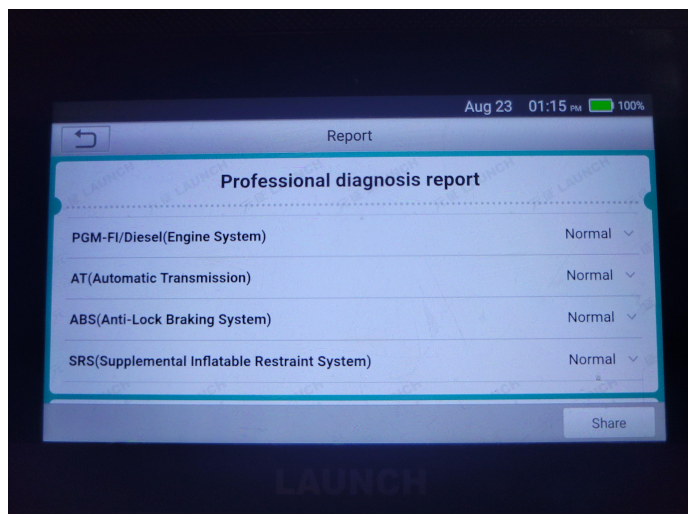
Aug 23 01:15 PM 100%

Report

Professional diagnosis report

PGM-FI/Diesel(Engine System) Normal

AT(Automatic Transmission) Normal

ABS(Anti-Lock Braking System) Normal

SRS(Supplemental Inflatable Restraint System) Normal

Share

LAUNCH